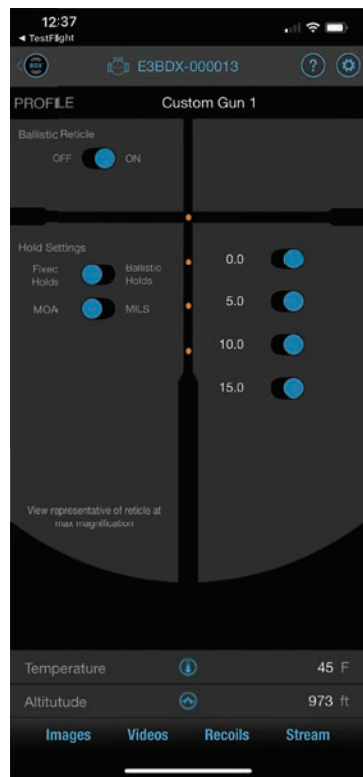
12:37
◀ TestFlight

E3BDX-000013

?

PROFILE
Custom Gun 1

Ballistic Reticle
OFF ON

Hold Settings
Fixed Holds
Ballistic Holds
MOA
MILS

0.0
5.0
10.0
15.0

View representative of reticle at max magnification

Temperature 45 F
Altitutude 973 ft

Images
Videos
Recoils
Stream